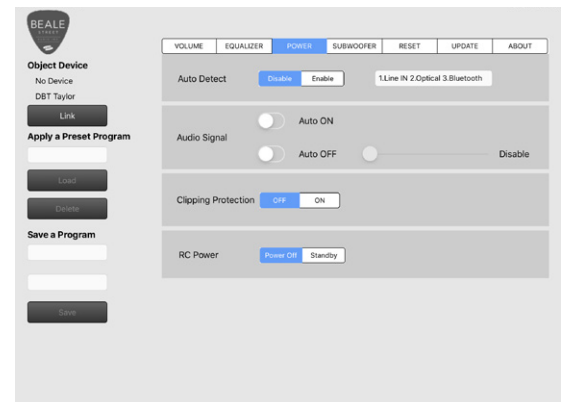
BEALE
STREET

Object Device
No Device
DBT Taylor
Link
Apply a Preset Program
Load
Delete
Save a Program
Save

| VOLUME | EQUALIZER | POWER | SUBWOOFER | RESET | UPDATE | ABOUT |
|---|---|---|---|---|---|---|

Auto Detect
Disable
Enable
1.Line IN 2.Optical 3.Bluetooth

Audio Signal
Auto ON
Auto OFF
Disable

Clipping Protection
OFF
ON

RC Power
Power Off
Standby